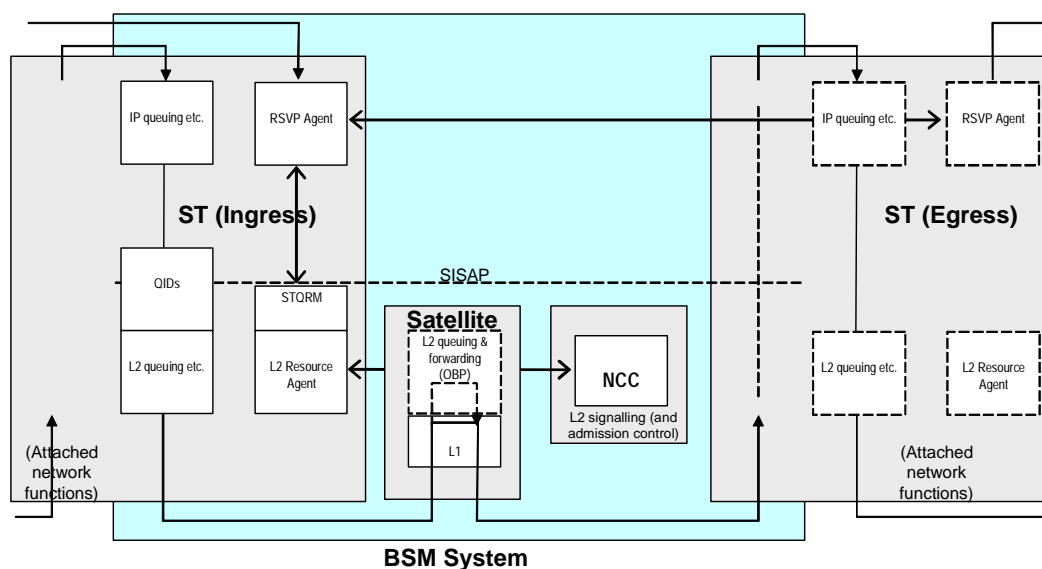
IP queuing etc.

RSVP Agent

ST (Ingress)

QIDs

SISAP

STQRM

L2 queuing etc.

L2 Resource Agent

(Attached network functions)

Satellite

L2 queuing & forwarding (OBP)

L1

NCC

L2 signalling (and admission control)

IP queuing etc.

RSVP Agent

ST (Egress)

L2 queuing etc.

L2 Resource Agent

(Attached network functions)

BSM System